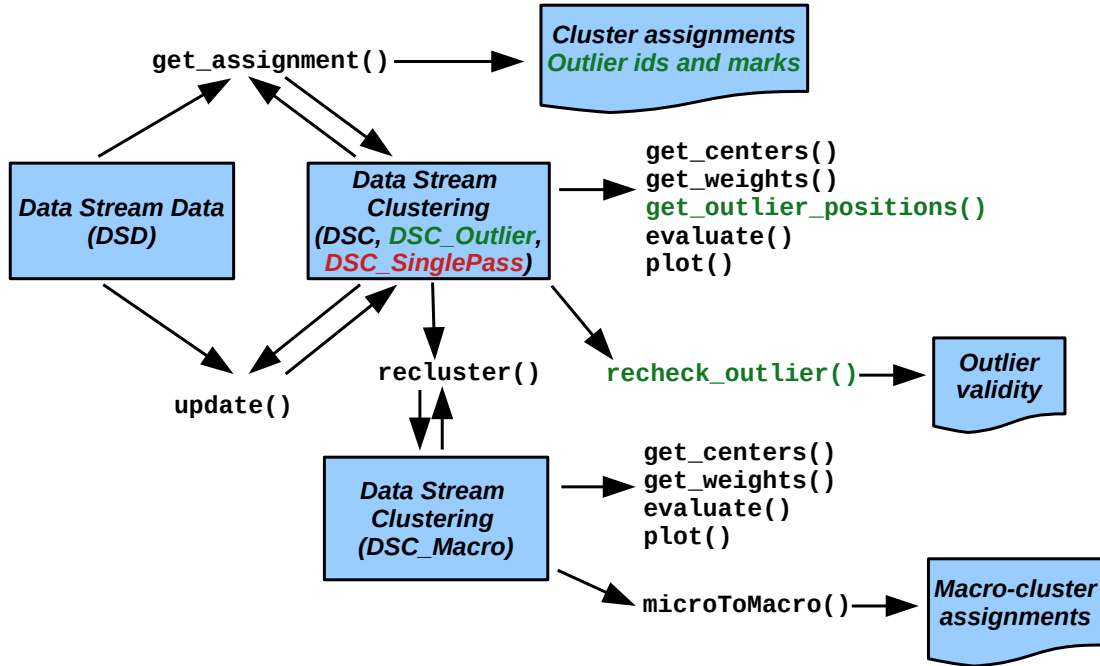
get_assignment()

Cluster assignments
Outlier ids and marks

Data Stream Data (DSD)

Data Stream Clustering (DSC, DSC_Outlier, DSC_SinglePass)

get_centers()
get_weights()
get_outlier_positions()
evaluate()
plot()

update()

recluster()

recheck_outlier()

Outlier validity

Data Stream Clustering (DSC_Macro)

get_centers()
get_weights()
evaluate()
plot()

microToMacro()

Macro-cluster assignments